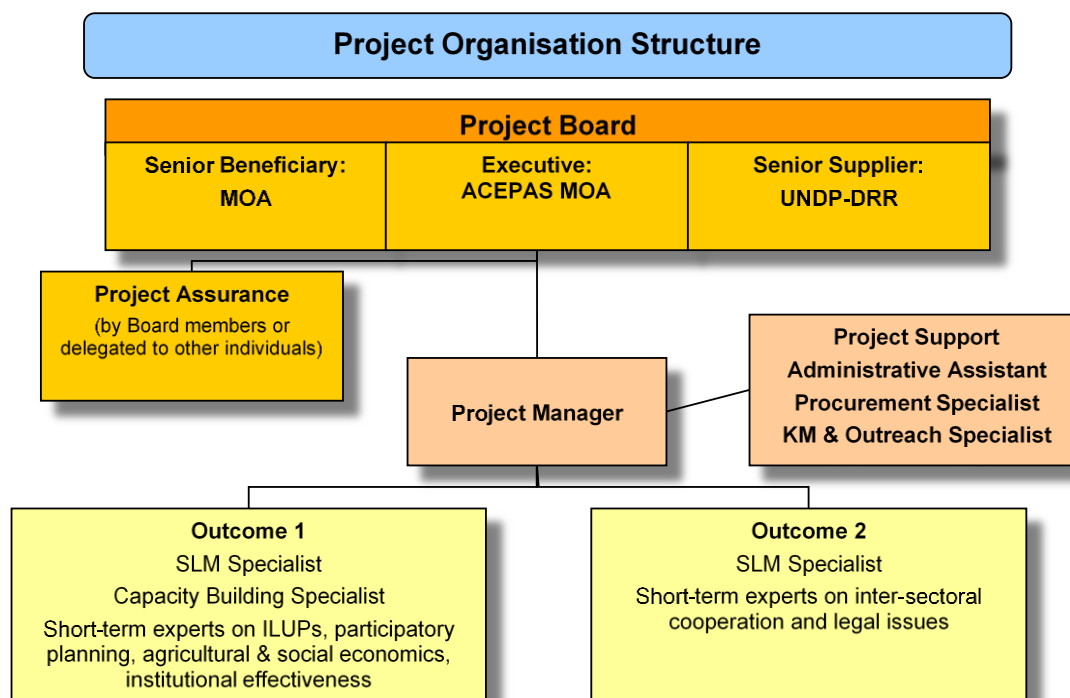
Project Organisation Structure

Project Board

Senior Beneficiary:
MOA

Executive:
ACEPAS MOA

Senior Supplier:
UNDP-DRR

Project Assurance
(by Board members or delegated to other individuals)

Project Manager

Project Support
Administrative Assistant
Procurement Specialist
KM & Outreach Specialist

Outcome 1
SLM Specialist
Capacity Building Specialist
Short-term experts on ILUPs, participatory planning, agricultural & social economics, institutional effectiveness

Outcome 2
SLM Specialist
Short-term experts on inter-sectoral cooperation and legal issues